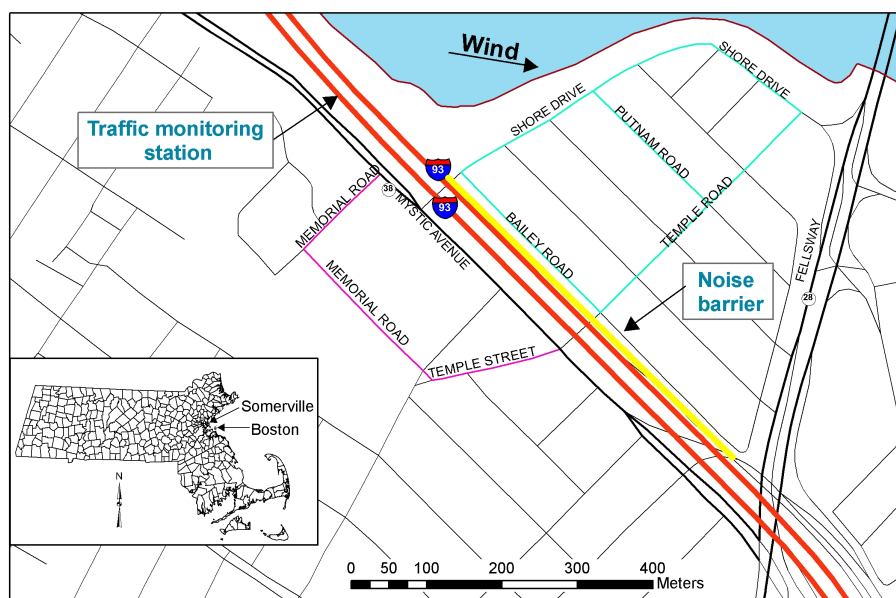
Wind

Traffic monitoring station

SHORE DRIVE

SHORE DRIVE

PUTNAM ROAD

93

93

38

MEMORIAL ROAD

MYSTIC AVENUE

BAILEY ROAD

TEMPLE ROAD

FELLSWAY

28

MEMORIAL ROAD

Noise barrier

TEMPLE STREET

Somerville

Boston

N

0 50 100 200 300 400 Meters